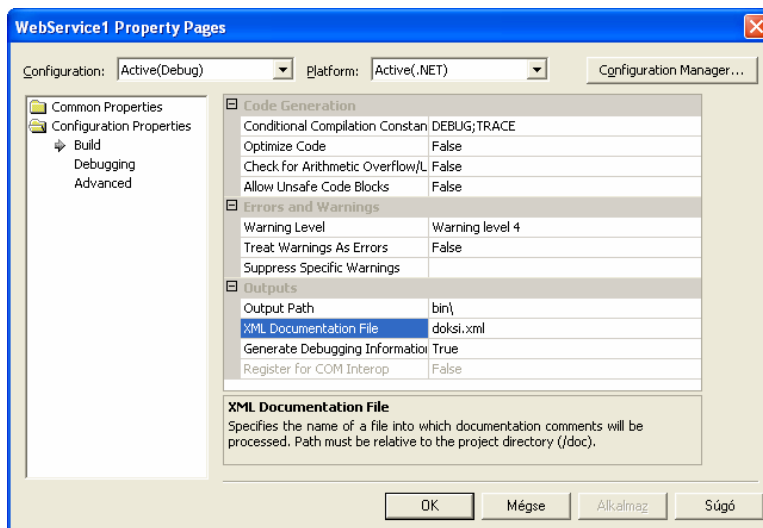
WebService1 Property Pages

Configuration: Active(Debug) Platform: Active(.NET) Configuration Manager...

Common Properties
Configuration Properties
Build
Debugging
Advanced

| | |
|---|---|
| Code Generation | |
| Conditional Compilation Constan | DEBUG;TRACE |
| Optimize Code | False |
| Check for Arithmetic Overflow/L | False |
| Allow Unsafe Code Blocks | False |
| Errors and Warnings | |
| Warning Level | Warning level 4 |
| Treat Warnings As Errors | False |
| Suppress Specific Warnings | |
| Outputs | |
| Output Path | bin\ |
| XML Documentation File | doksi.xml |
| Generate Debugging Informatio | True |
| Register for COM Interop | False |

XML Documentation File
Specifies the name of a file into which documentation comments will be processed. Path must be relative to the project directory (/doc).

OK Mégse Alkalmaz Súgó